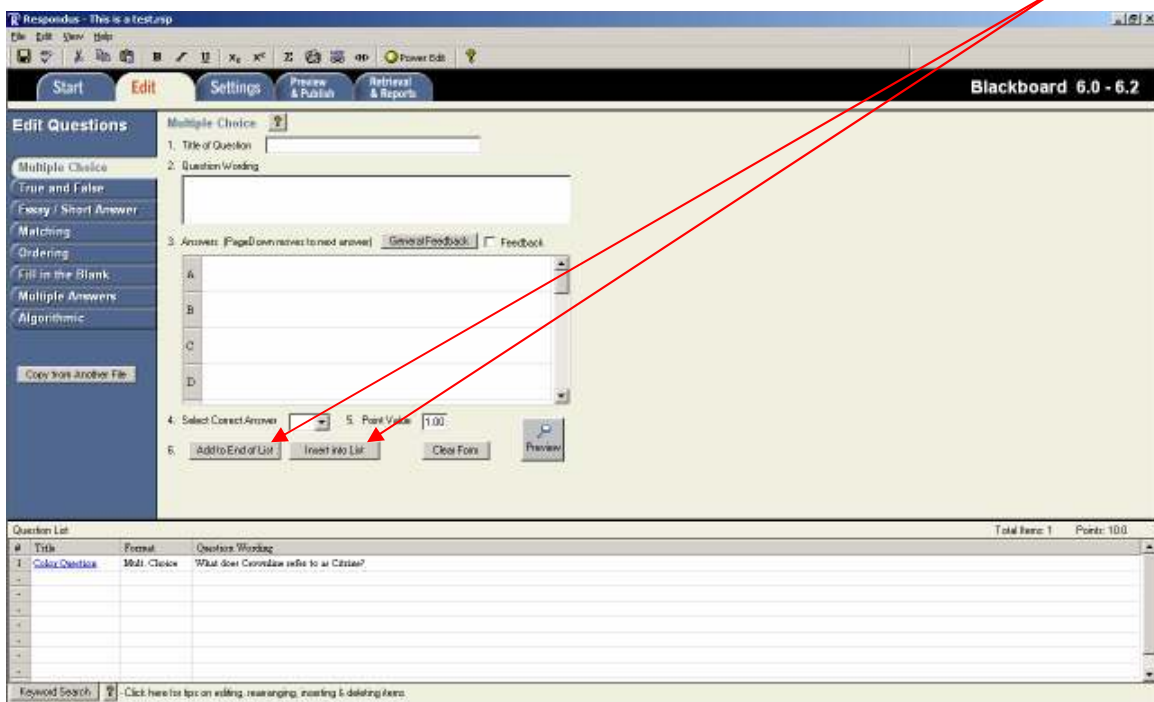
Respondus - This is a test.rsp

File Edit View Help

Power Edit

Start
Edit
Settings
Preview & Publish
Retrieval & Reports

Blackboard 6.0 - 6.2

Edit Questions

Multiple Choice
True and False
Essay / Short Answer
Matching
Ordering
Fill in the Blank
Multiple Answers
Algorithmic

Copy from Another File

Multiple Choice ?

1. Title of Question

2. Question Wording

3. Answers (PageDown moves to next answer) General Feedback Feedback

A
B
C
D

4. Select Correct Answer

5. Point Value 1.00

6. Add to End of List Insert into List Clear Form Preview

Question List Total Items: 1 Points: 10.0

| # | Title | Format | Question Wording |
|---|---|---|---|
| 1 | Color Question | Multi. Choice | What does Crovoline refer to as Citrine? |
| - | | | |
| - | | | |
| - | | | |
| - | | | |
| - | | | |
| - | | | |
| - | | | |
| - | | | |

Keyword Search ? - Click here for tips on editing, rearranging, inserting & deleting items